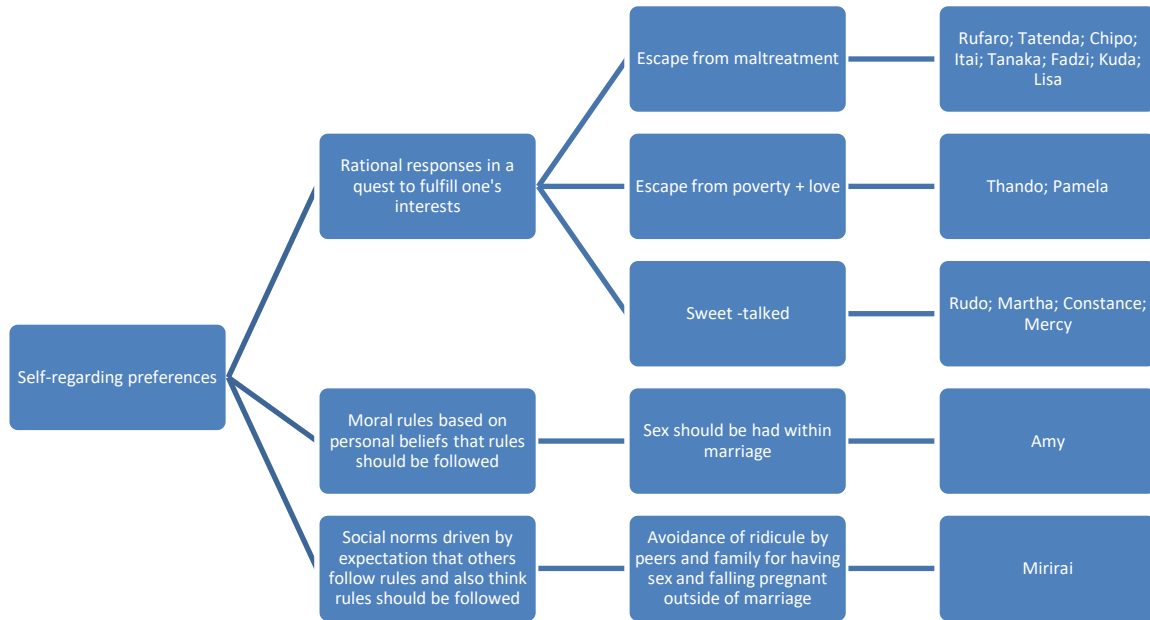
Self-regarding preferences

Rational responses in a quest to fulfill one's interests

Escape from maltreatment

Rufaro; Tatenda; Chipo; Itai; Tanaka; Fadzi; Kuda; Lisa

Escape from poverty + love

Thando; Pamela

Sweet -talked

Rudo; Martha; Constance; Mercy

Moral rules based on personal beliefs that rules should be followed

Sex should be had within marriage

Amy

Social norms driven by expectation that others follow rules and also think rules should be followed

Avoidance of ridicule by peers and family for having sex and falling pregnant outside of marriage

Mirirai